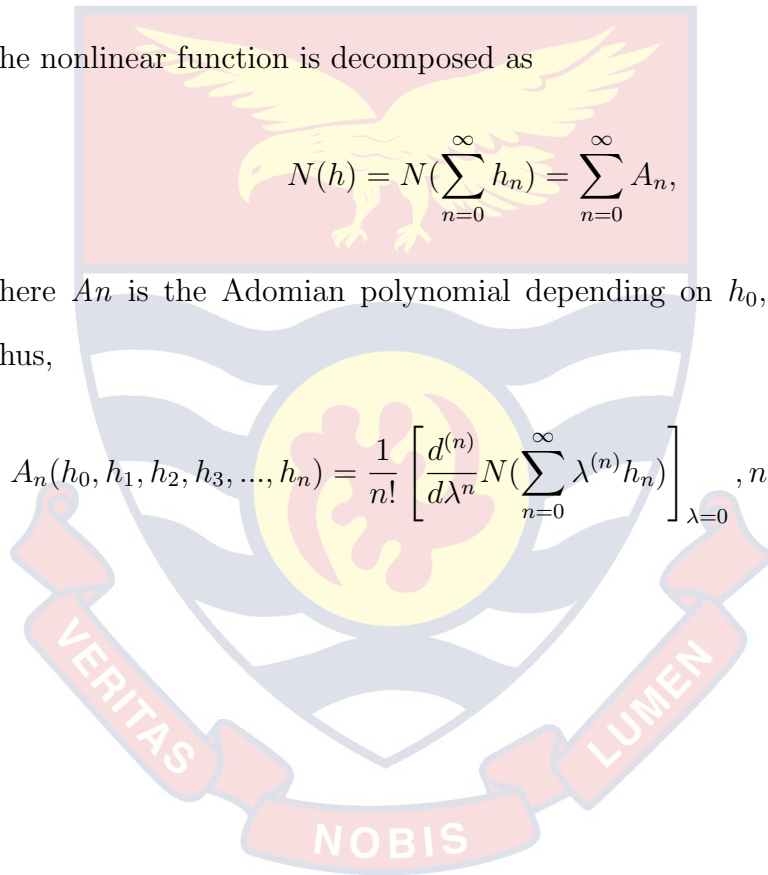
he nonlinear function is decomposed as

$$N(h) = N(\sum_{n=0}^{\infty} h_n) = \sum_{n=0}^{\infty} A_n,$$

here $An$ is the Adomian polynomial depending on $h_0$,

hus,

$$A_n(h_0, h_1, h_2, h_3, ..., h_n) = \frac{1}{n!}\left[\frac{d^{(n)}}{d\lambda^n} N(\sum_{n=0}^{\infty} \lambda^{(n)} h_n)\right]_{\lambda=0}, n$$

VERITAS LUMEN

NOBIS